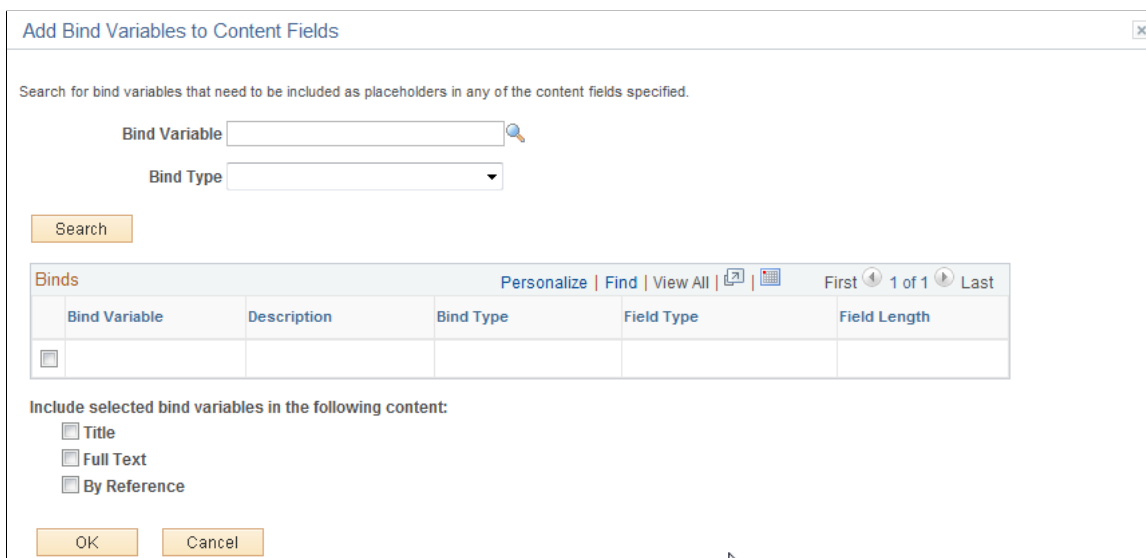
Add Bind Variables to Content Fields

Search for bind variables that need to be included as placeholders in any of the content fields specified.

Bind Variable

Bind Type

Search

Binds

Personalize | Find | View All | | First 1 of 1 Last

| | Bind Variable | Description | Bind Type | Field Type | Field Length |
|---|---|---|---|---|---|
| | | | | | |

Include selected bind variables in the following content:

Title

Full Text

By Reference

OK Cancel